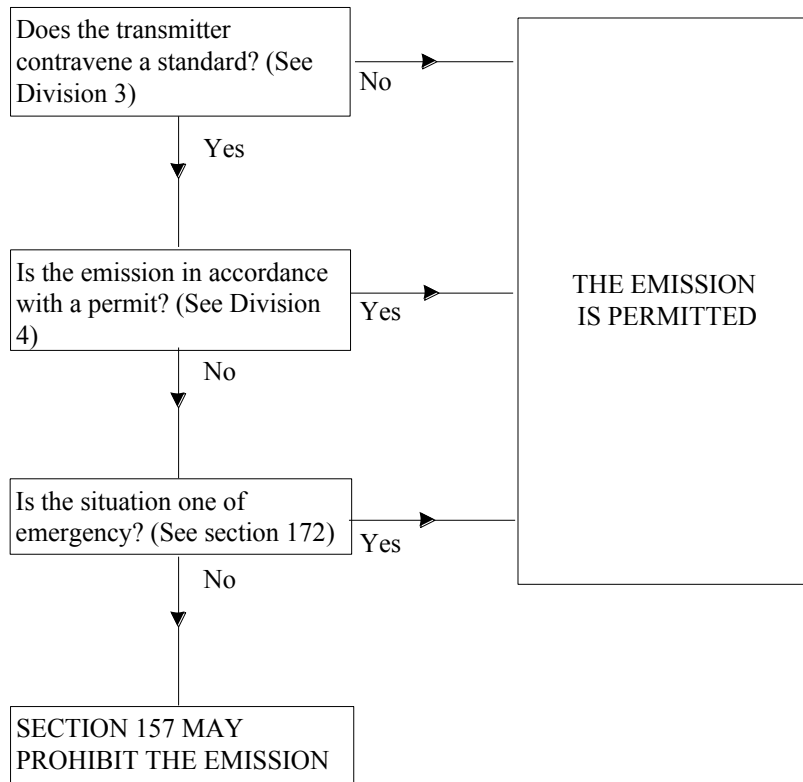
Does the transmitter contravene a standard? (See Division 3)

No

Yes

Is the emission in accordance with a permit? (See Division 4)

Yes

THE EMISSION IS PERMITTED

No

Is the situation one of emergency? (See section 172)

Yes

No

SECTION 157 MAY PROHIBIT THE EMISSION